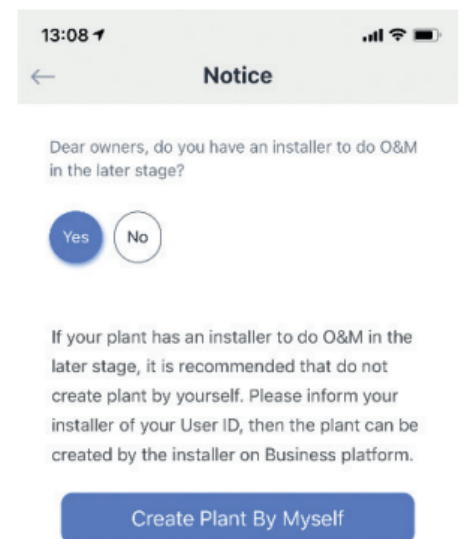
13:08

Notice

Dear owners, do you have an installer to do O&M in the later stage?

Yes

No

If your plant has an installer to do O&M in the later stage, it is recommended that do not create plant by yourself. Please inform your installer of your User ID, then the plant can be created by the installer on Business platform.

Create Plant By Myself